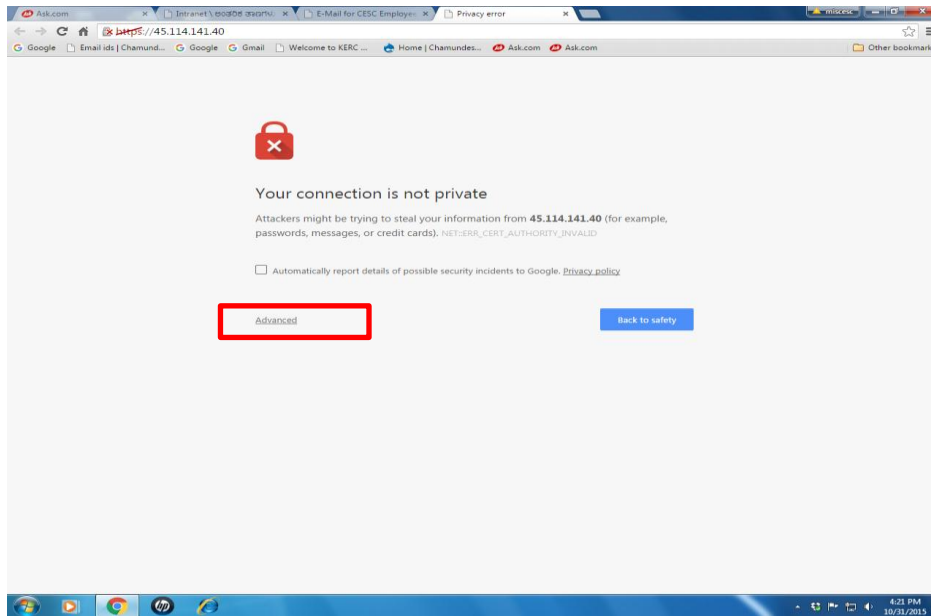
Ask.com × Intranet \ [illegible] × E-Mail for CESC Employee × Privacy error ×

miscesc

https://45.114.141.40

Google Email ids | Chamund... Google Gmail Welcome to KERC ... Home | Chamundes... Ask.com Ask.com Other bookmarks

Your connection is not private

Attackers might be trying to steal your information from **45.114.141.40** (for example, passwords, messages, or credit cards). NET::ERR_CERT_AUTHORITY_INVALID

Automatically report details of possible security incidents to Google. Privacy policy

Advanced

Back to safety

4:21 PM
10/31/2015